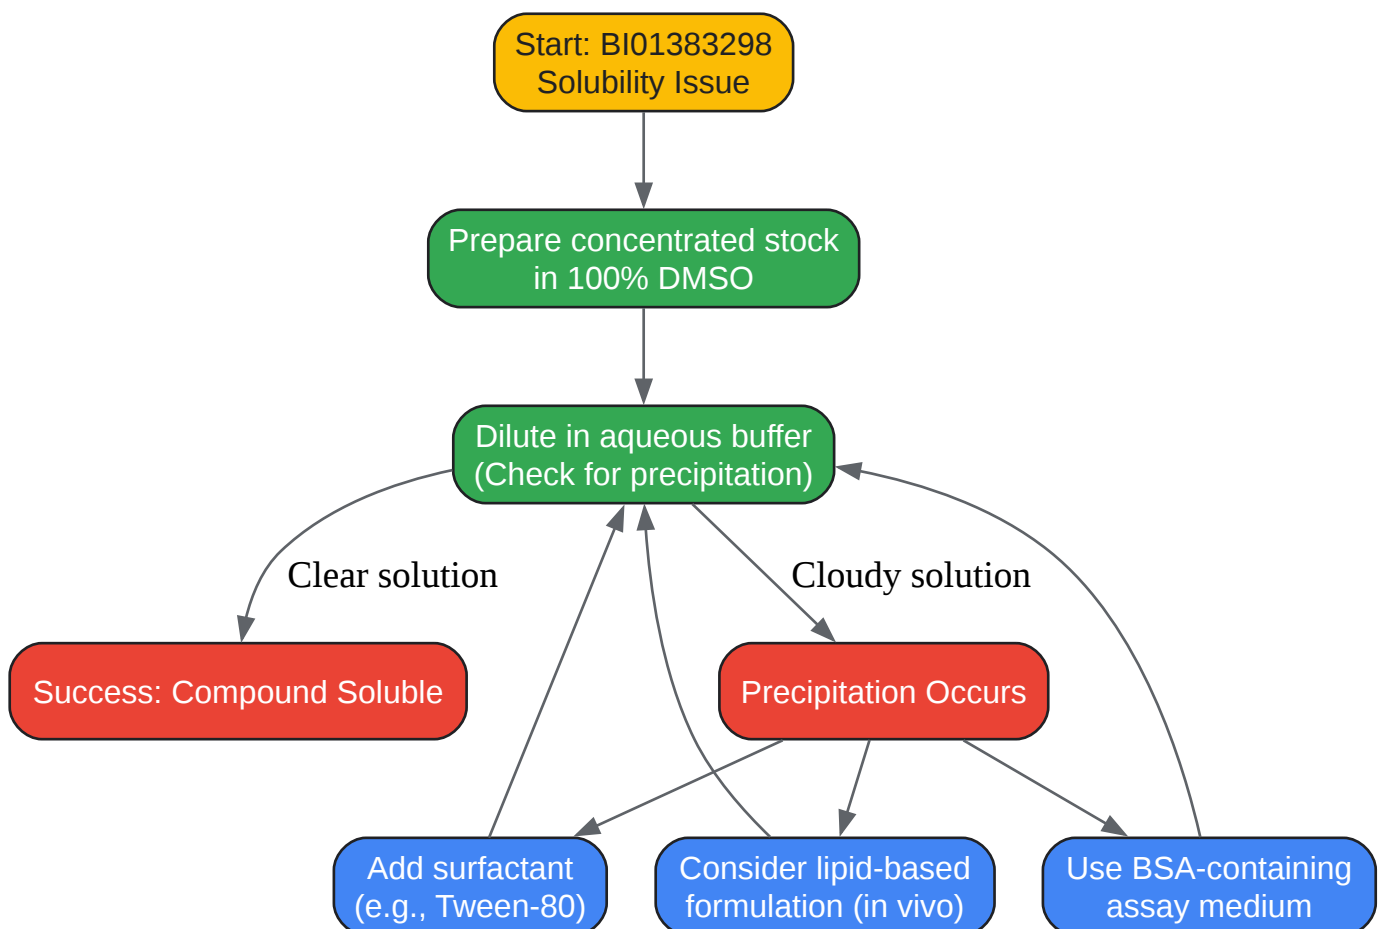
Start: BI01383298
Solubility Issue

Prepare concentrated stock
in 100% DMSO

Dilute in aqueous buffer
(Check for precipitation)

Clear solution

Cloudy solution

Success: Compound Soluble

Precipitation Occurs

Add surfactant
(e.g., Tween-80)

Consider lipid-based
formulation (in vivo)

Use BSA-containing
assay medium